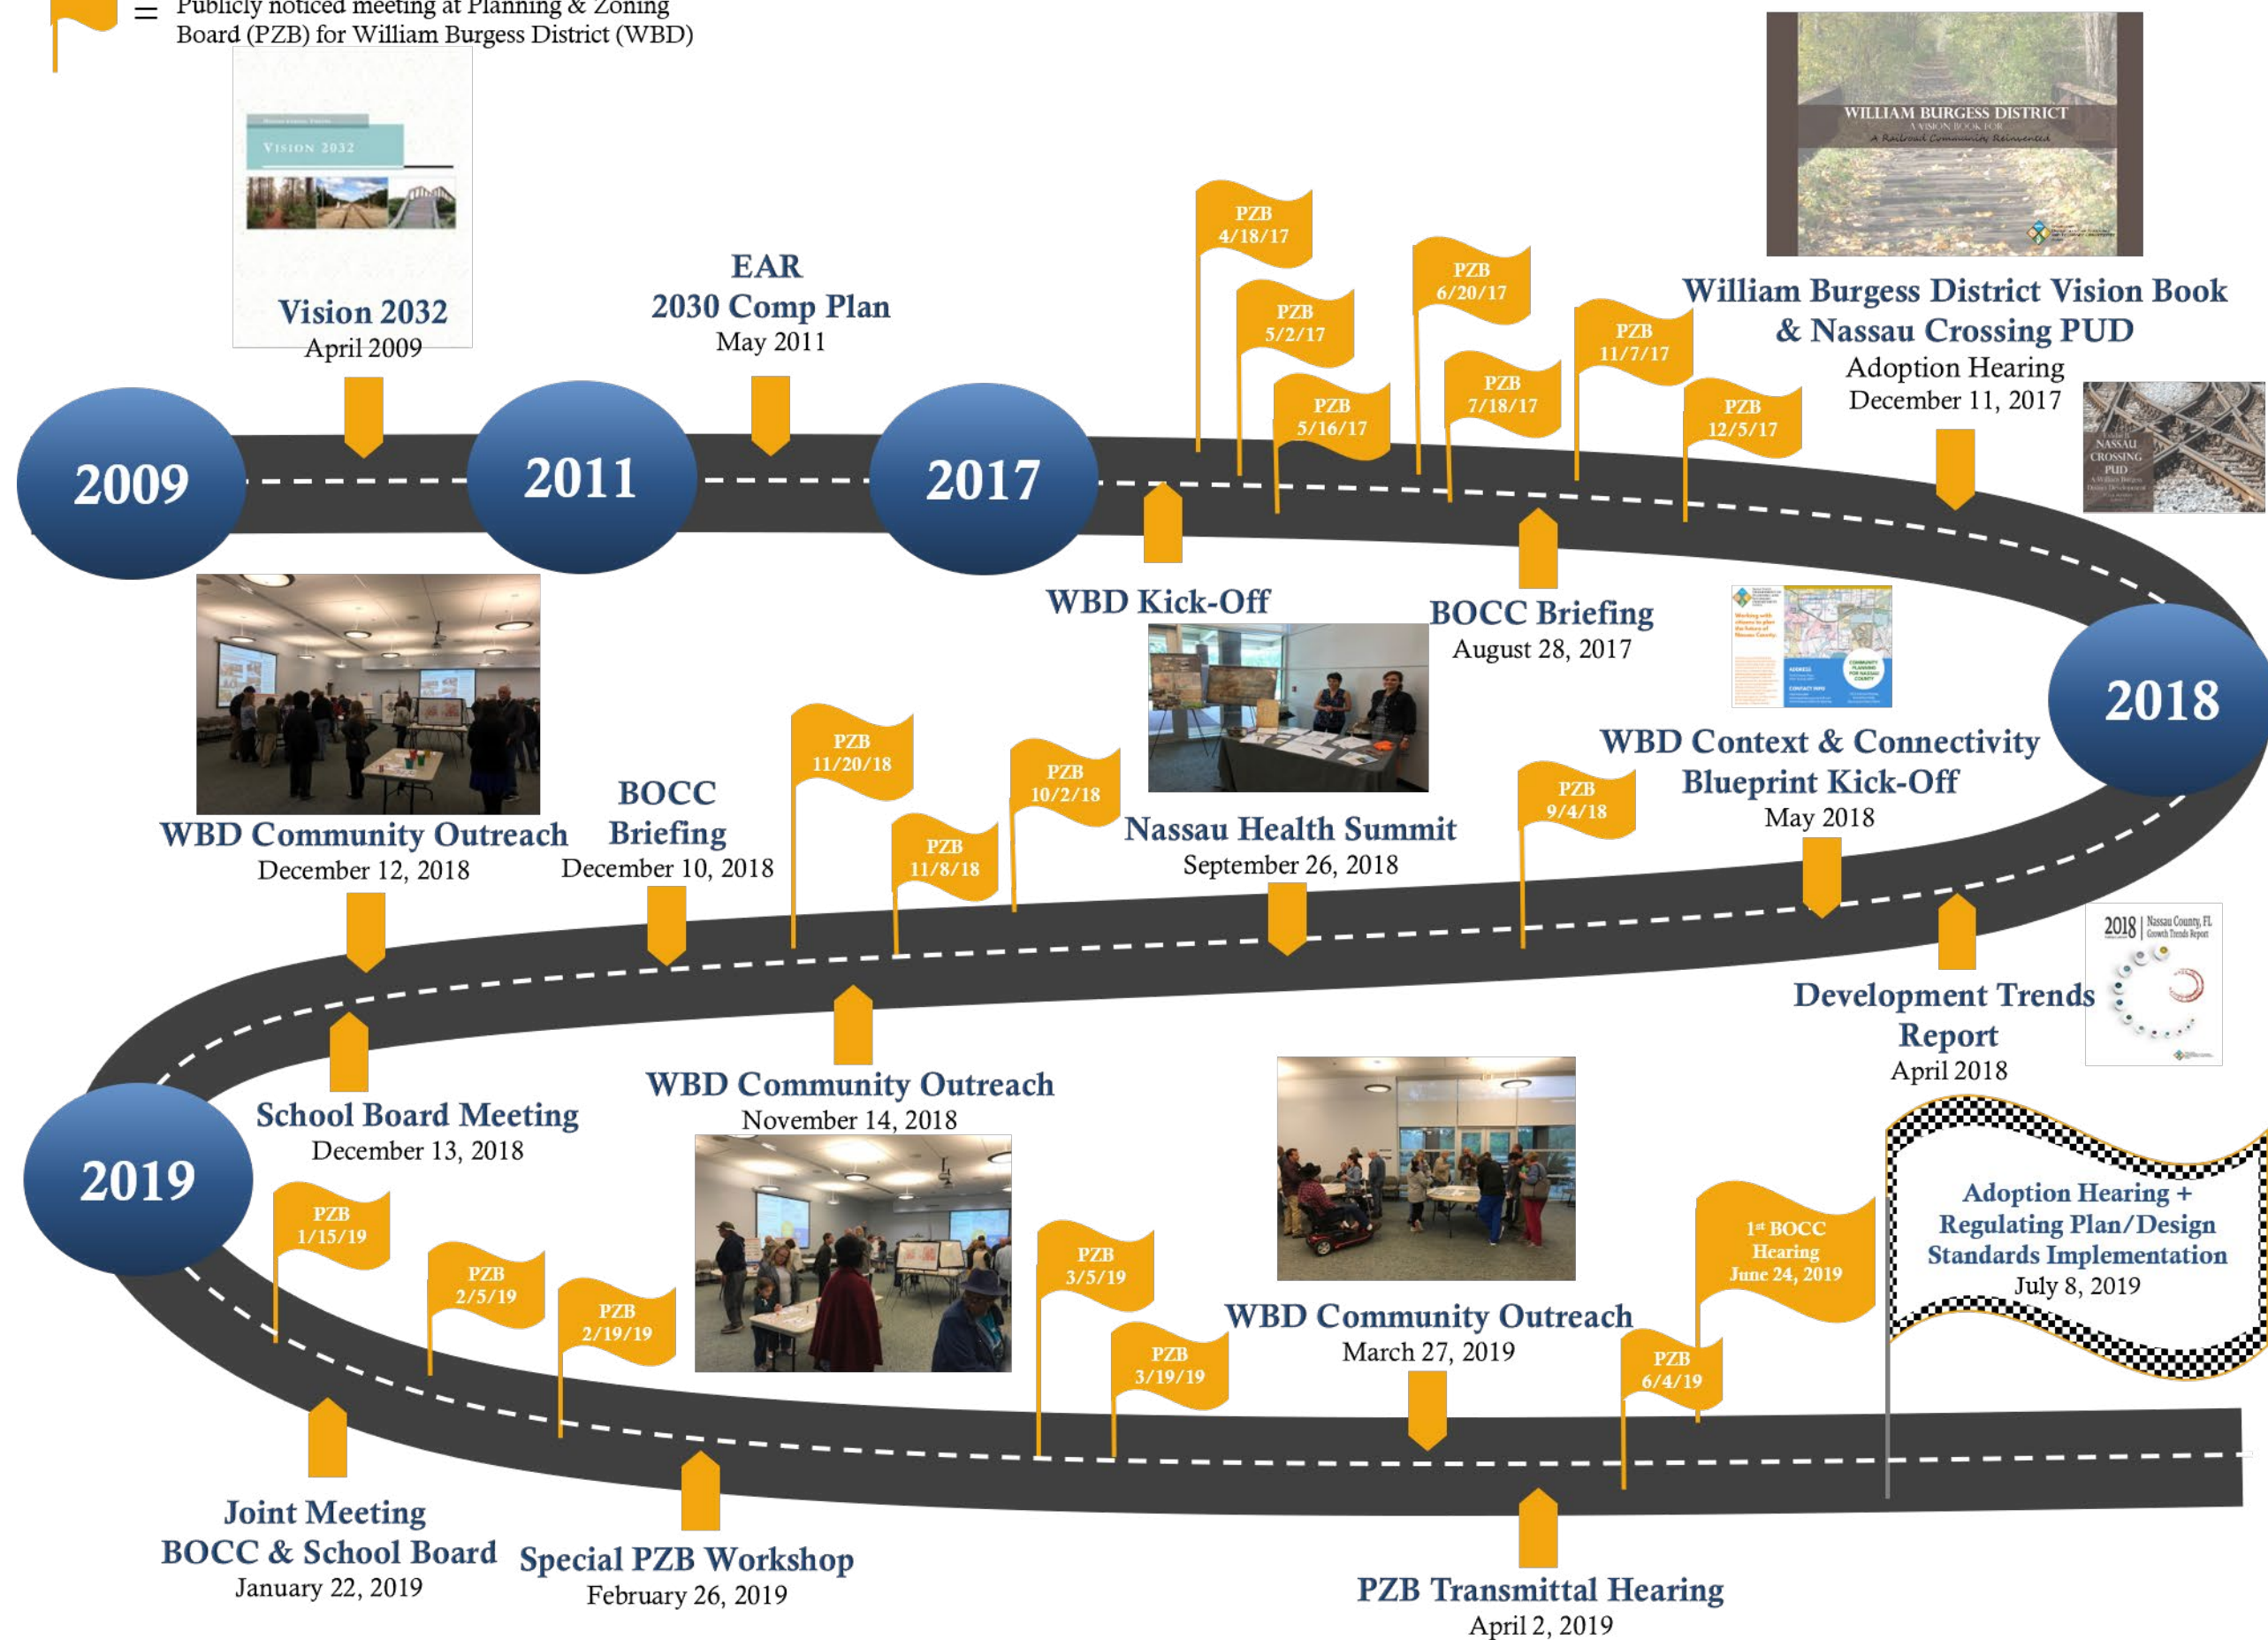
= Publicly noticed meeting at Planning & Zoning Board (PZB) for William Burgess District (WBD)

VISION 2032

Vision 2032
April 2009

EAR
2030 Comp Plan
May 2011

PZB 4/18/17

PZB 5/2/17

PZB 5/16/17

PZB 6/20/17

PZB 7/18/17

PZB 11/7/17

PZB 12/5/17

WILLIAM BURGESS DISTRICT
A VISION BOOK FOR
A Railroad Community Reinvented

William Burgess District Vision Book & Nassau Crossing PUD
Adoption Hearing
December 11, 2017

NASSAU CROSSING PUD

2009

2011

2017

WBD Kick-Off

BOCC Briefing
August 28, 2017

2018

WBD Context & Connectivity Blueprint Kick-Off
May 2018

WBD Community Outreach
December 12, 2018

BOCC Briefing
December 10, 2018

PZB 11/20/18

PZB 11/8/18

PZB 10/2/18

Nassau Health Summit
September 26, 2018

PZB 9/4/18

2018 | Nassau County, FL Growth Trends Report

Development Trends Report
April 2018

2019

School Board Meeting
December 13, 2018

WBD Community Outreach
November 14, 2018

Adoption Hearing + Regulating Plan/Design Standards Implementation
July 8, 2019

PZB 1/15/19

PZB 2/5/19

PZB 2/19/19

PZB 3/5/19

PZB 3/19/19

WBD Community Outreach
March 27, 2019

1st BOCC Hearing
June 24, 2019

PZB 6/4/19

Joint Meeting
BOCC & School Board
January 22, 2019

Special PZB Workshop
February 26, 2019

PZB Transmittal Hearing
April 2, 2019